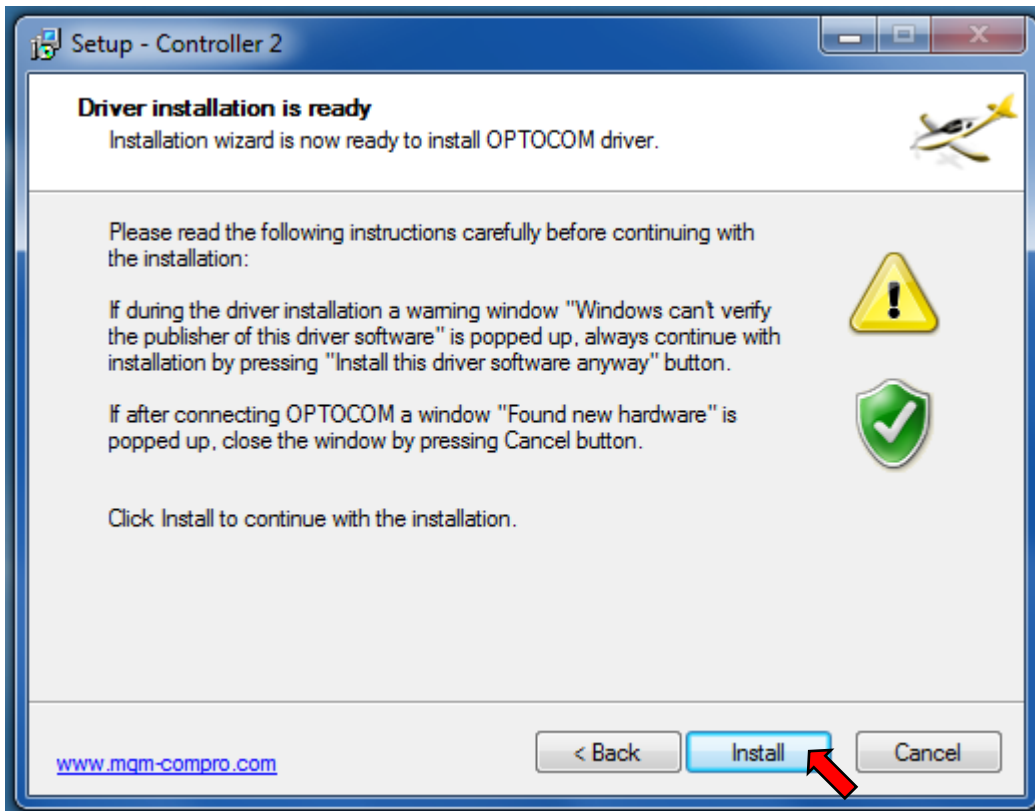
Setup - Controller 2

Driver installation is ready
Installation wizard is now ready to install OPTOCOM driver.

Please read the following instructions carefully before continuing with the installation:

If during the driver installation a warning window "Windows can't verify the publisher of this driver software" is popped up, always continue with installation by pressing "Install this driver software anyway" button.

If after connecting OPTOCOM a window "Found new hardware" is popped up, close the window by pressing Cancel button.

Click Install to continue with the installation.

www.mgm-compro.com

< Back

Install

Cancel